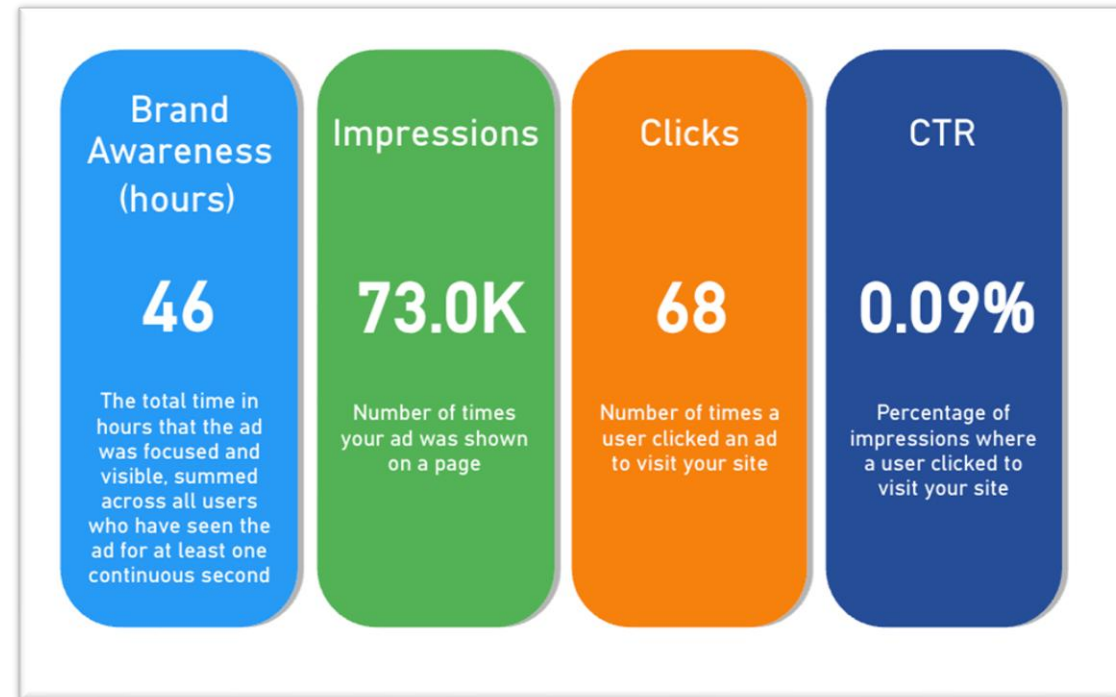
Brand Awareness (hours)

46

The total time in hours that the ad was focused and visible, summed across all users who have seen the ad for at least one continuous second

Impressions

73.0K

Number of times your ad was shown on a page

Clicks

68

Number of times a user clicked an ad to visit your site

CTR

0.09%

Percentage of impressions where a user clicked to visit your site